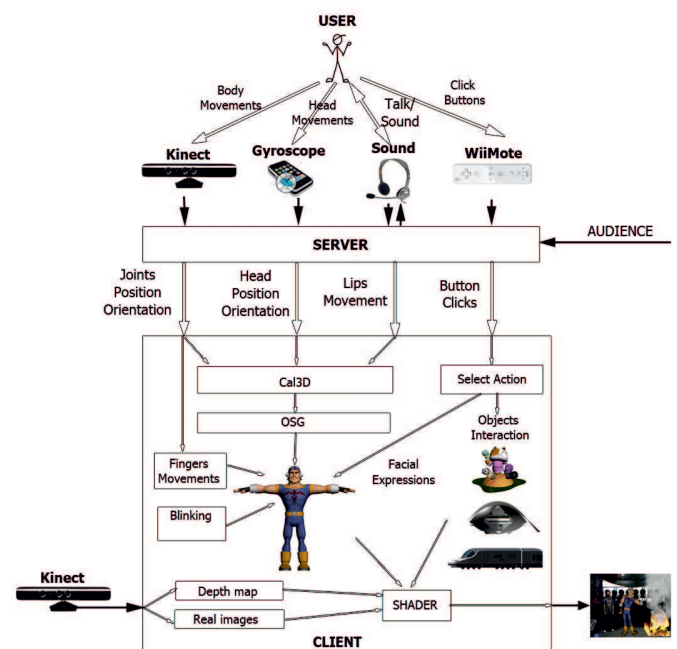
USER

Body Movements

Head Movements

Talk/ Sound

Click Buttons

Kinect

Gyroscope

Sound

WiiMote

SERVER

AUDIENCE

Joints Position Orientation

Head Position Orientation

Lips Movement

Button Clicks

Cal3D

Select Action

OSG

Objects Interaction

Fingers Movements

Facial Expressions

Blinking

Kinect

Depth map

Real images

SHADER

CLIENT